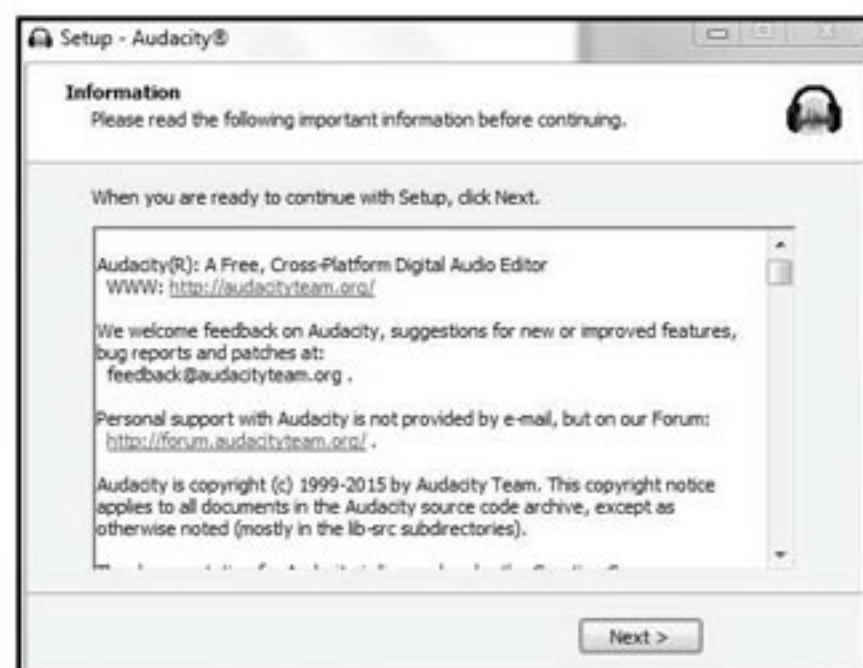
Setup - Audacity®

Information
Please read the following important information before continuing.

When you are ready to continue with Setup, click Next.

Audacity(R): A Free, Cross-Platform Digital Audio Editor
WWW: http://audacityteam.org/

We welcome feedback on Audacity, suggestions for new or improved features, bug reports and patches at:
feedback@audacityteam.org .

Personal support with Audacity is not provided by e-mail, but on our Forum:
http://forum.audacityteam.org/ .

Audacity is copyright (c) 1999-2015 by Audacity Team. This copyright notice applies to all documents in the Audacity source code archive, except as otherwise noted (mostly in the lib-src subdirectories).

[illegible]

Next >